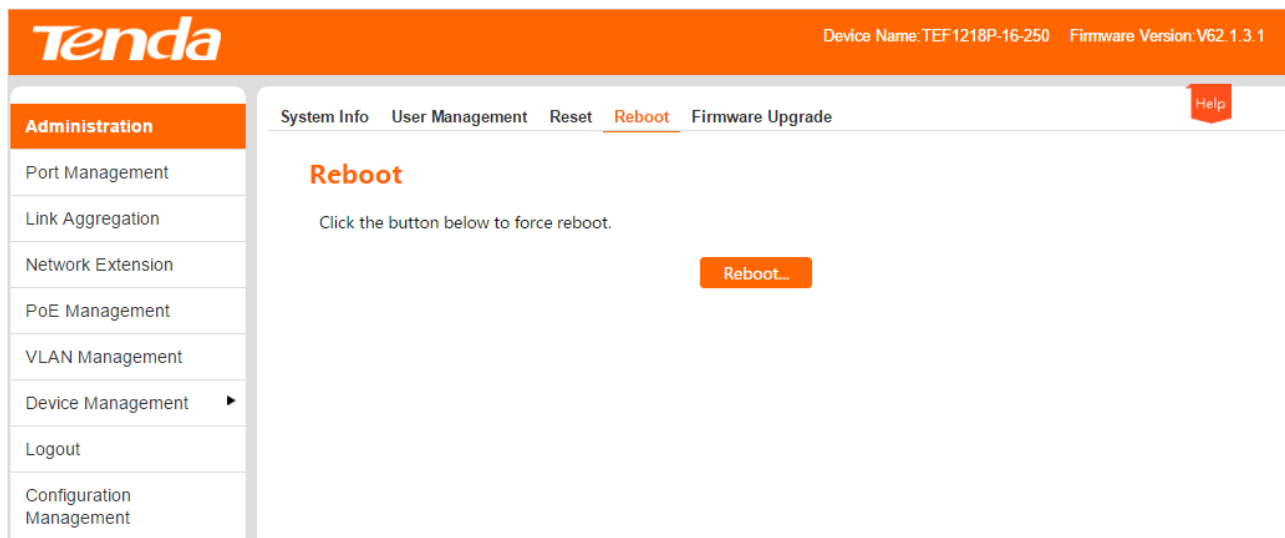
Tenda

Device Name:TEF1218P-16-250 Firmware Version:V62.1.3.1

Administration
Port Management
Link Aggregation
Network Extension
PoE Management
VLAN Management
Device Management
Logout
Configuration Management

System Info User Management Reset Reboot Firmware Upgrade

Help

Reboot

Click the button below to force reboot.

Reboot...